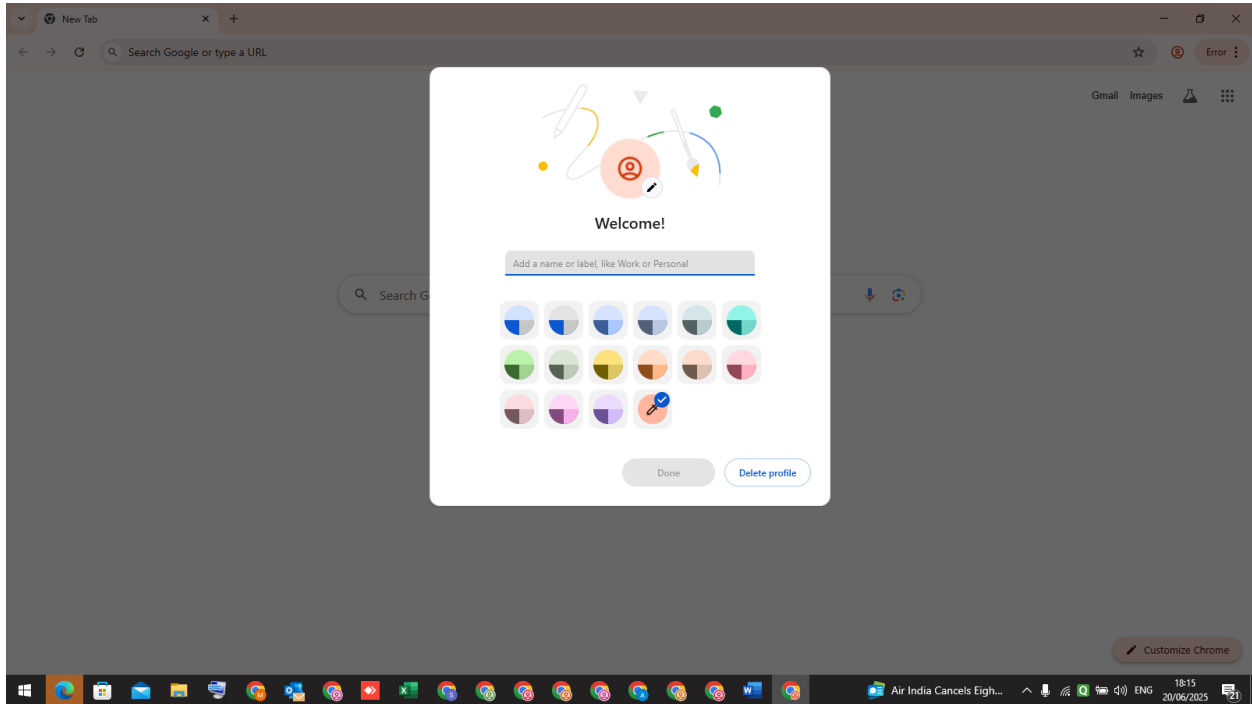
New Tab

Search Google or type a URL

Error

Gmail Images

Search G

Welcome!

Add a name or label, like Work or Personal

Done

Delete profile

Customize Chrome

Air India Cancels Eigh...

ENG

18:15
20/06/2025

21